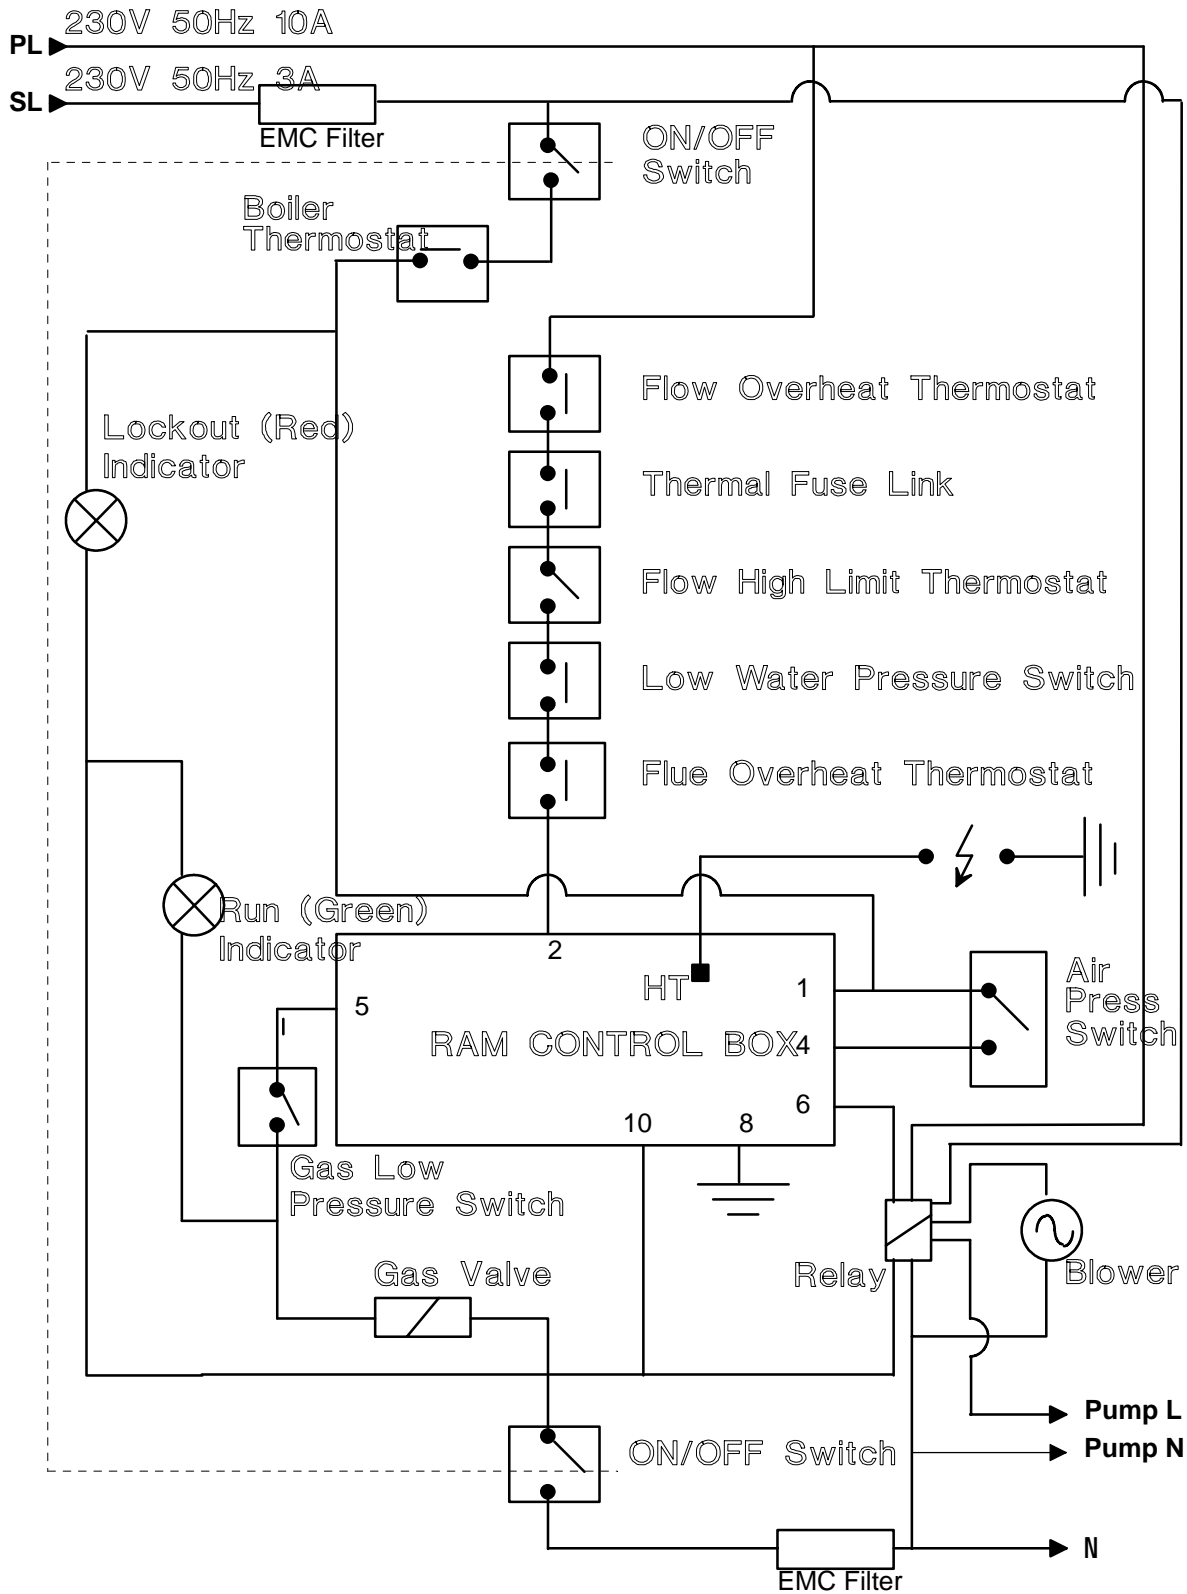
PL 230V 50Hz 10A
SL 230V 50Hz 3A
EMC Filter
ON/OFF Switch
Boiler Thermostat
Flow Overheat Thermostat
Lockout (Red) Indicator
Thermal Fuse Link
Flow High Limit Thermostat
Low Water Pressure Switch
Flue Overheat Thermostat
Run (Green) Indicator
2
HT
1
Air Press Switch
5
RAM CONTROL BOX
4
6
10
8
Gas Low Pressure Switch
Gas Valve
Relay
Blower
Pump L
Pump N
ON/OFF Switch
N
EMC Filter